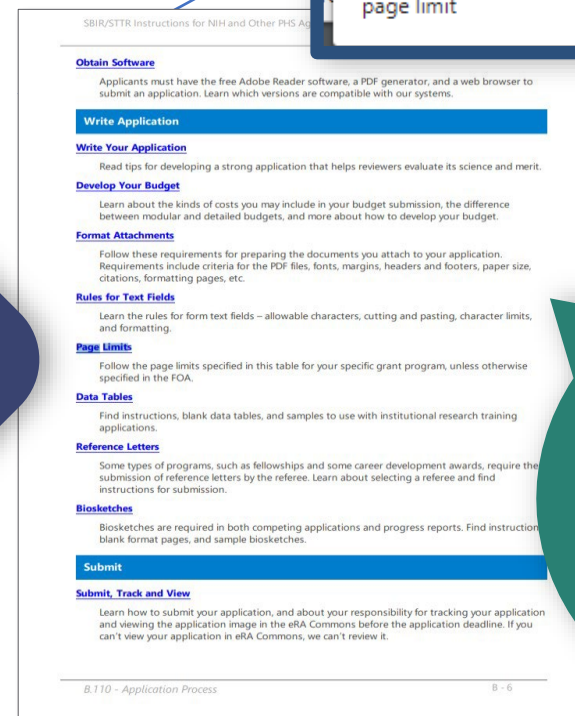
SBIR/STTR Instructions for NIH and Other PHS Ag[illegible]

page limit

Obtain Software

Applicants must have the free Adobe Reader software, a PDF generator, and a web browser to submit an application. Learn which versions are compatible with our systems.

Write Application

Write Your Application

Read tips for developing a strong application that helps reviewers evaluate its science and merit.

Develop Your Budget

Learn about the kinds of costs you may include in your budget submission, the difference between modular and detailed budgets, and more about how to develop your budget.

Format Attachments

Follow these requirements for preparing the documents you attach to your application. Requirements include criteria for the PDF files, fonts, margins, headers and footers, paper size, citations, formatting pages, etc.

Rules for Text Fields

Learn the rules for form text fields – allowable characters, cutting and pasting, character limits, and formatting.

Page Limits

Follow the page limits specified in this table for your specific grant program, unless otherwise specified in the FOA.

Data Tables

Find instructions, blank data tables, and samples to use with institutional research training applications.

Reference Letters

Some types of programs, such as fellowships and some career development awards, require the submission of reference letters by the referee. Learn about selecting a referee and find instructions for submission.

Biosketches

Biosketches are required in both competing applications and progress reports. Find instruction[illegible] blank format pages, and sample biosketches.

Submit

Submit, Track and View

Learn how to submit your application, and about your responsibility for tracking your application and viewing the application image in the eRA Commons before the application deadline. If you can't view your application in eRA Commons, we can't review it.

B.110 - Application Process

B - 6